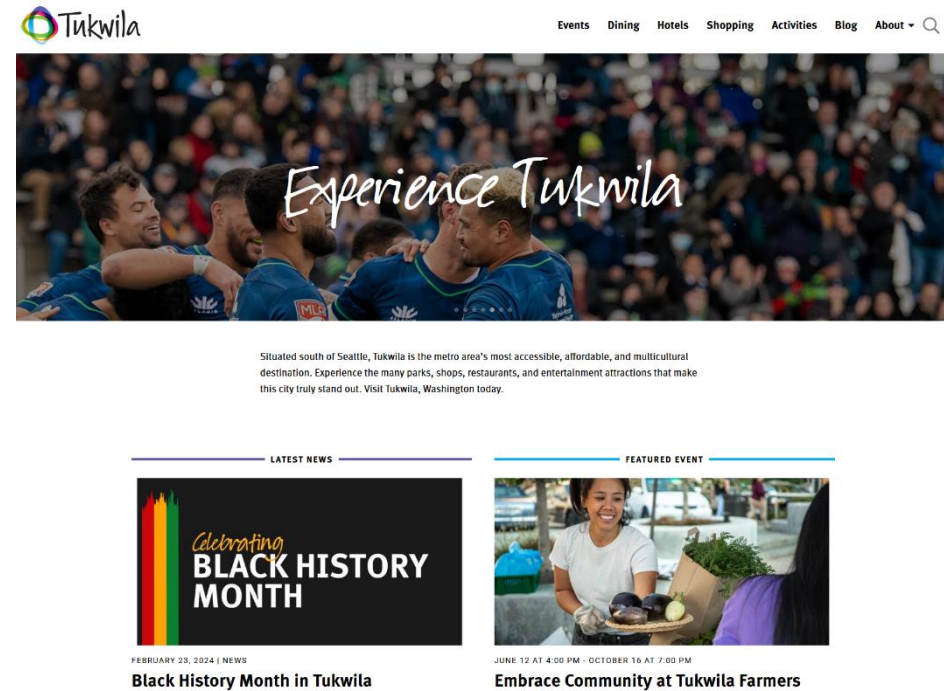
Tukwila

Events Dining Hotels Shopping Activities Blog About

Experience Tukwila

Situated south of Seattle, Tukwila is the metro area's most accessible, affordable, and multicultural destination. Experience the many parks, shops, restaurants, and entertainment attractions that make this city truly stand out. Visit Tukwila, Washington today.

LATEST NEWS

Celebrating BLACK HISTORY MONTH

FEBRUARY 23, 2024 | NEWS

Black History Month in Tukwila

FEATURED EVENT

JUNE 12 AT 4:00 PM - OCTOBER 16 AT 7:00 PM

Embrace Community at Tukwila Farmers